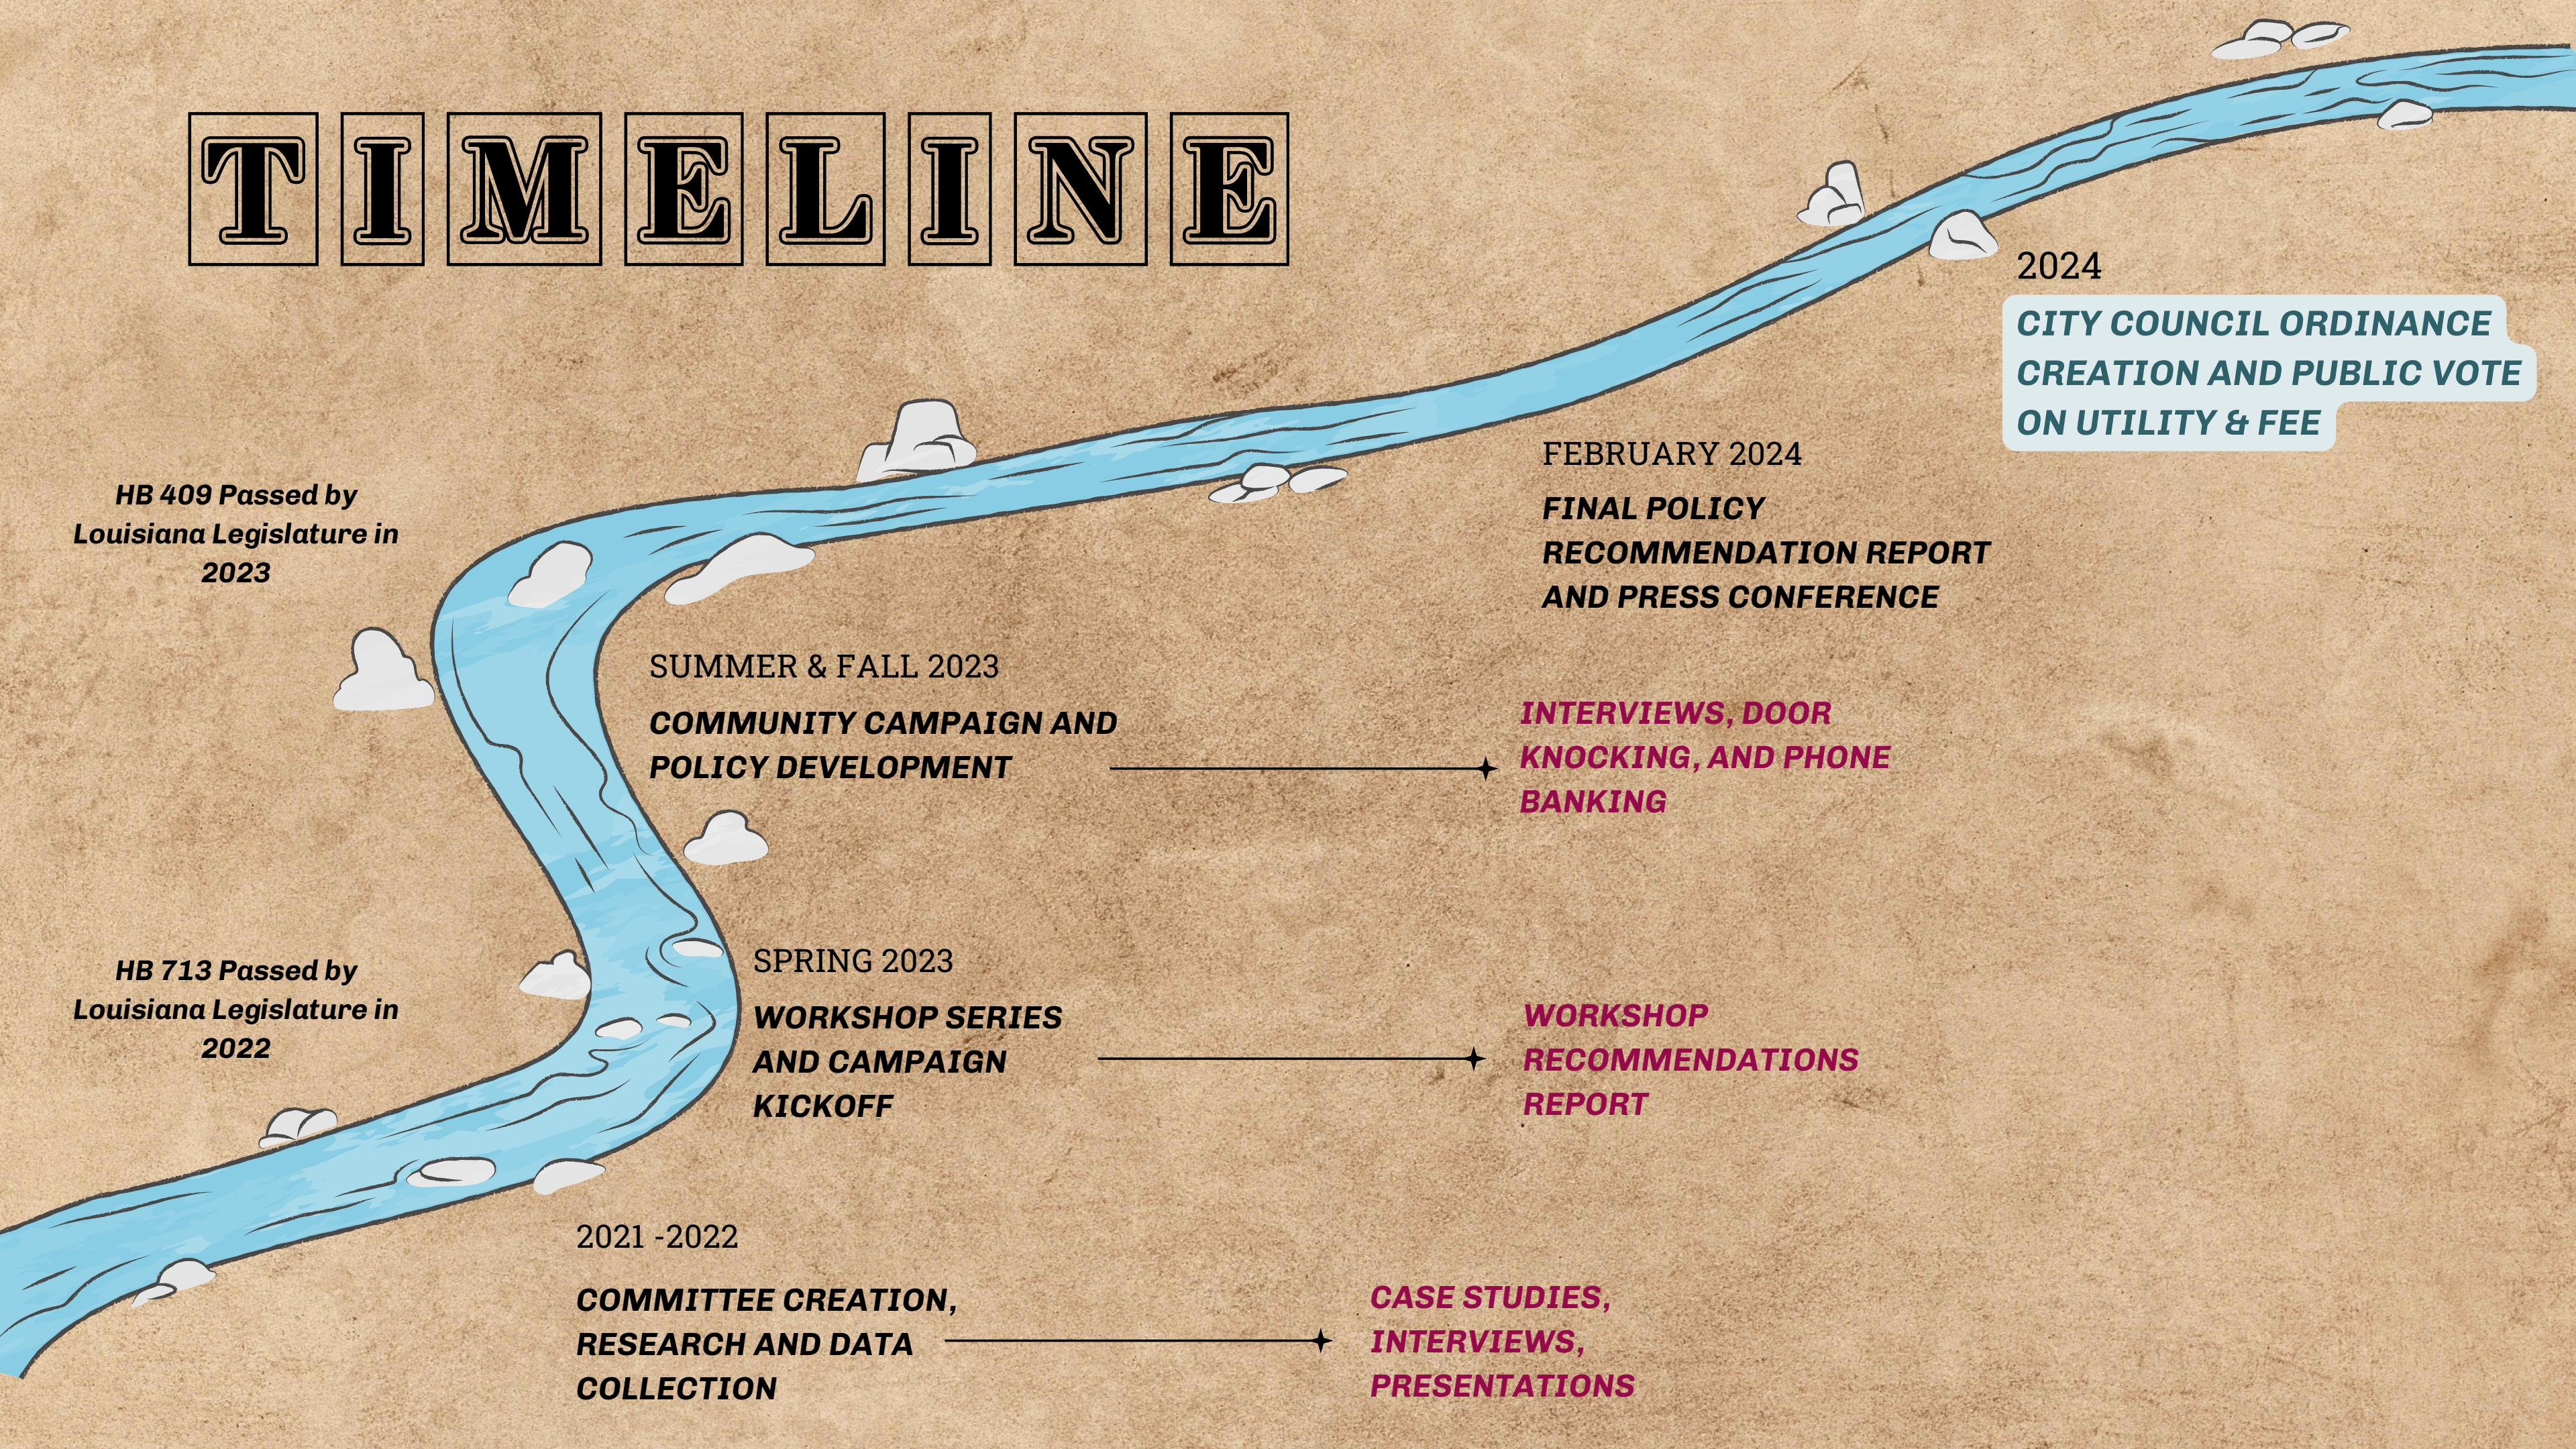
TIMELINE

HB 409 Passed by Louisiana Legislature in 2023

HB 713 Passed by Louisiana Legislature in 2022

2024

CITY COUNCIL ORDINANCE CREATION AND PUBLIC VOTE ON UTILITY & FEE

FEBRUARY 2024

FINAL POLICY RECOMMENDATION REPORT AND PRESS CONFERENCE

SUMMER & FALL 2023

COMMUNITY CAMPAIGN AND POLICY DEVELOPMENT

INTERVIEWS, DOOR KNOCKING, AND PHONE BANKING

SPRING 2023

WORKSHOP SERIES AND CAMPAIGN KICKOFF

WORKSHOP RECOMMENDATIONS REPORT

2021 -2022

COMMITTEE CREATION, RESEARCH AND DATA COLLECTION

CASE STUDIES, INTERVIEWS, PRESENTATIONS